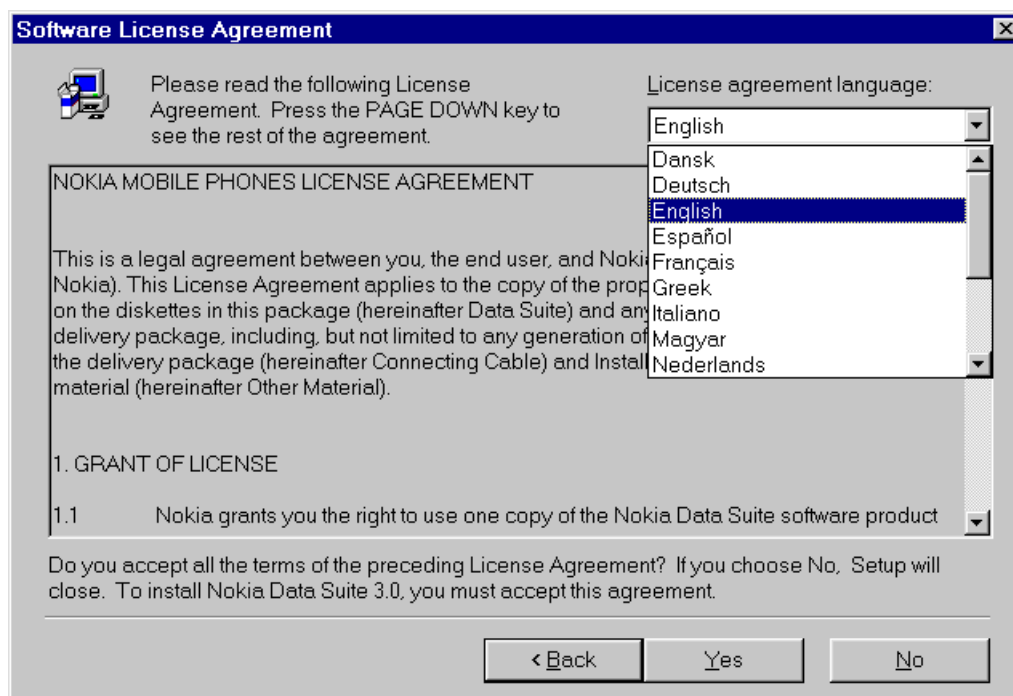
Software License Agreement

Please read the following License Agreement. Press the PAGE DOWN key to see the rest of the agreement.

License agreement language:

English

Dansk
Deutsch
English
Español
Français
Greek
Italiano
Magyar
Nederlands

NOKIA MOBILE PHONES LICENSE AGREEMENT

This is a legal agreement between you, the end user, and Noki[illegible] Nokia). This License Agreement applies to the copy of the prop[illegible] on the diskettes in this package (hereinafter Data Suite) and an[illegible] delivery package, including, but not limited to any generation of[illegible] the delivery package (hereinafter Connecting Cable) and Install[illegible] material (hereinafter Other Material).

1. GRANT OF LICENSE

1.1 Nokia grants you the right to use one copy of the Nokia Data Suite software product

Do you accept all the terms of the preceding License Agreement? If you choose No, Setup will close. To install Nokia Data Suite 3.0, you must accept this agreement.

< Back Yes No